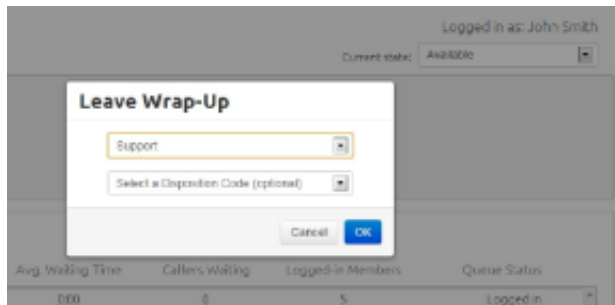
Logged in as: John Smith

Current state: Available

Leave Wrap-Up

Support

Select a Disposition Code (optional)

Cancel OK

Avg. Waiting Time Callers Waiting Logged-in Members Queue Status

0:00 0 5 Logged in